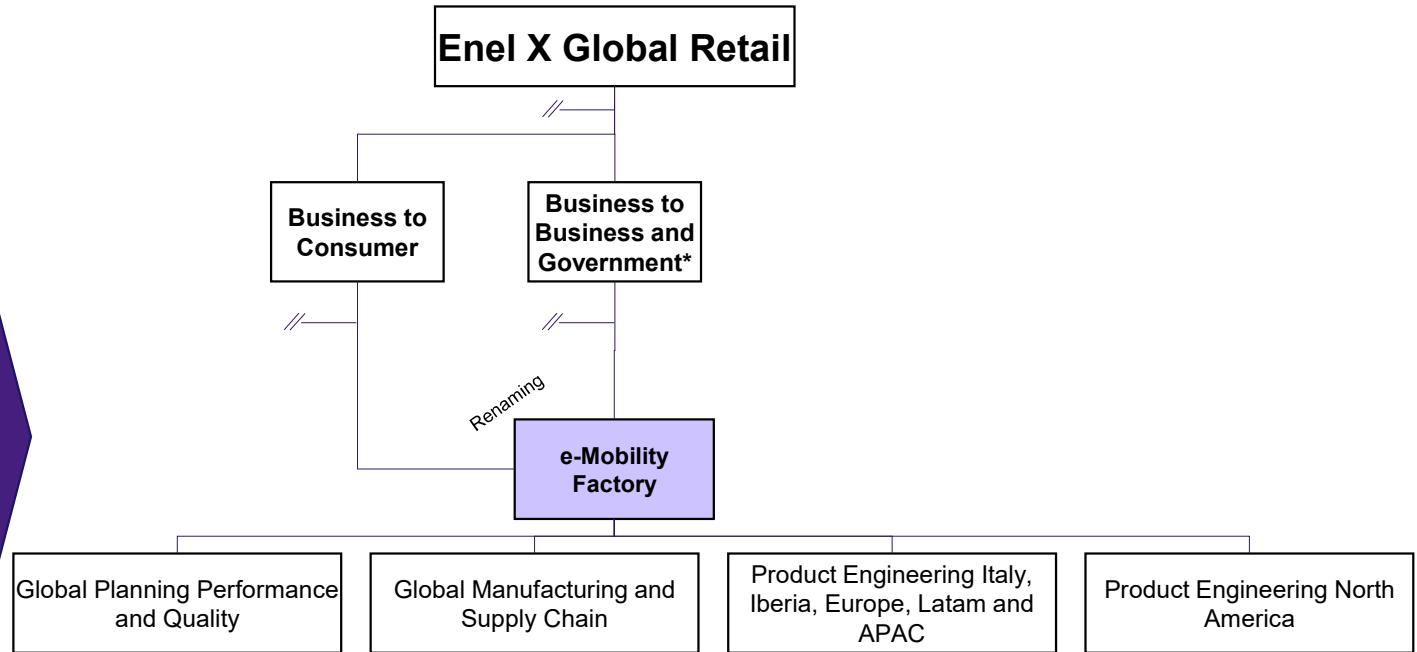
Enel X Global Retail

Business to Consumer

Business to Business and Government*

Renaming

e-Mobility Factory

Global Planning Performance and Quality

Global Manufacturing and Supply Chain

Product Engineering Italy, Iberia, Europe, Latam and APAC

Product Engineering North America